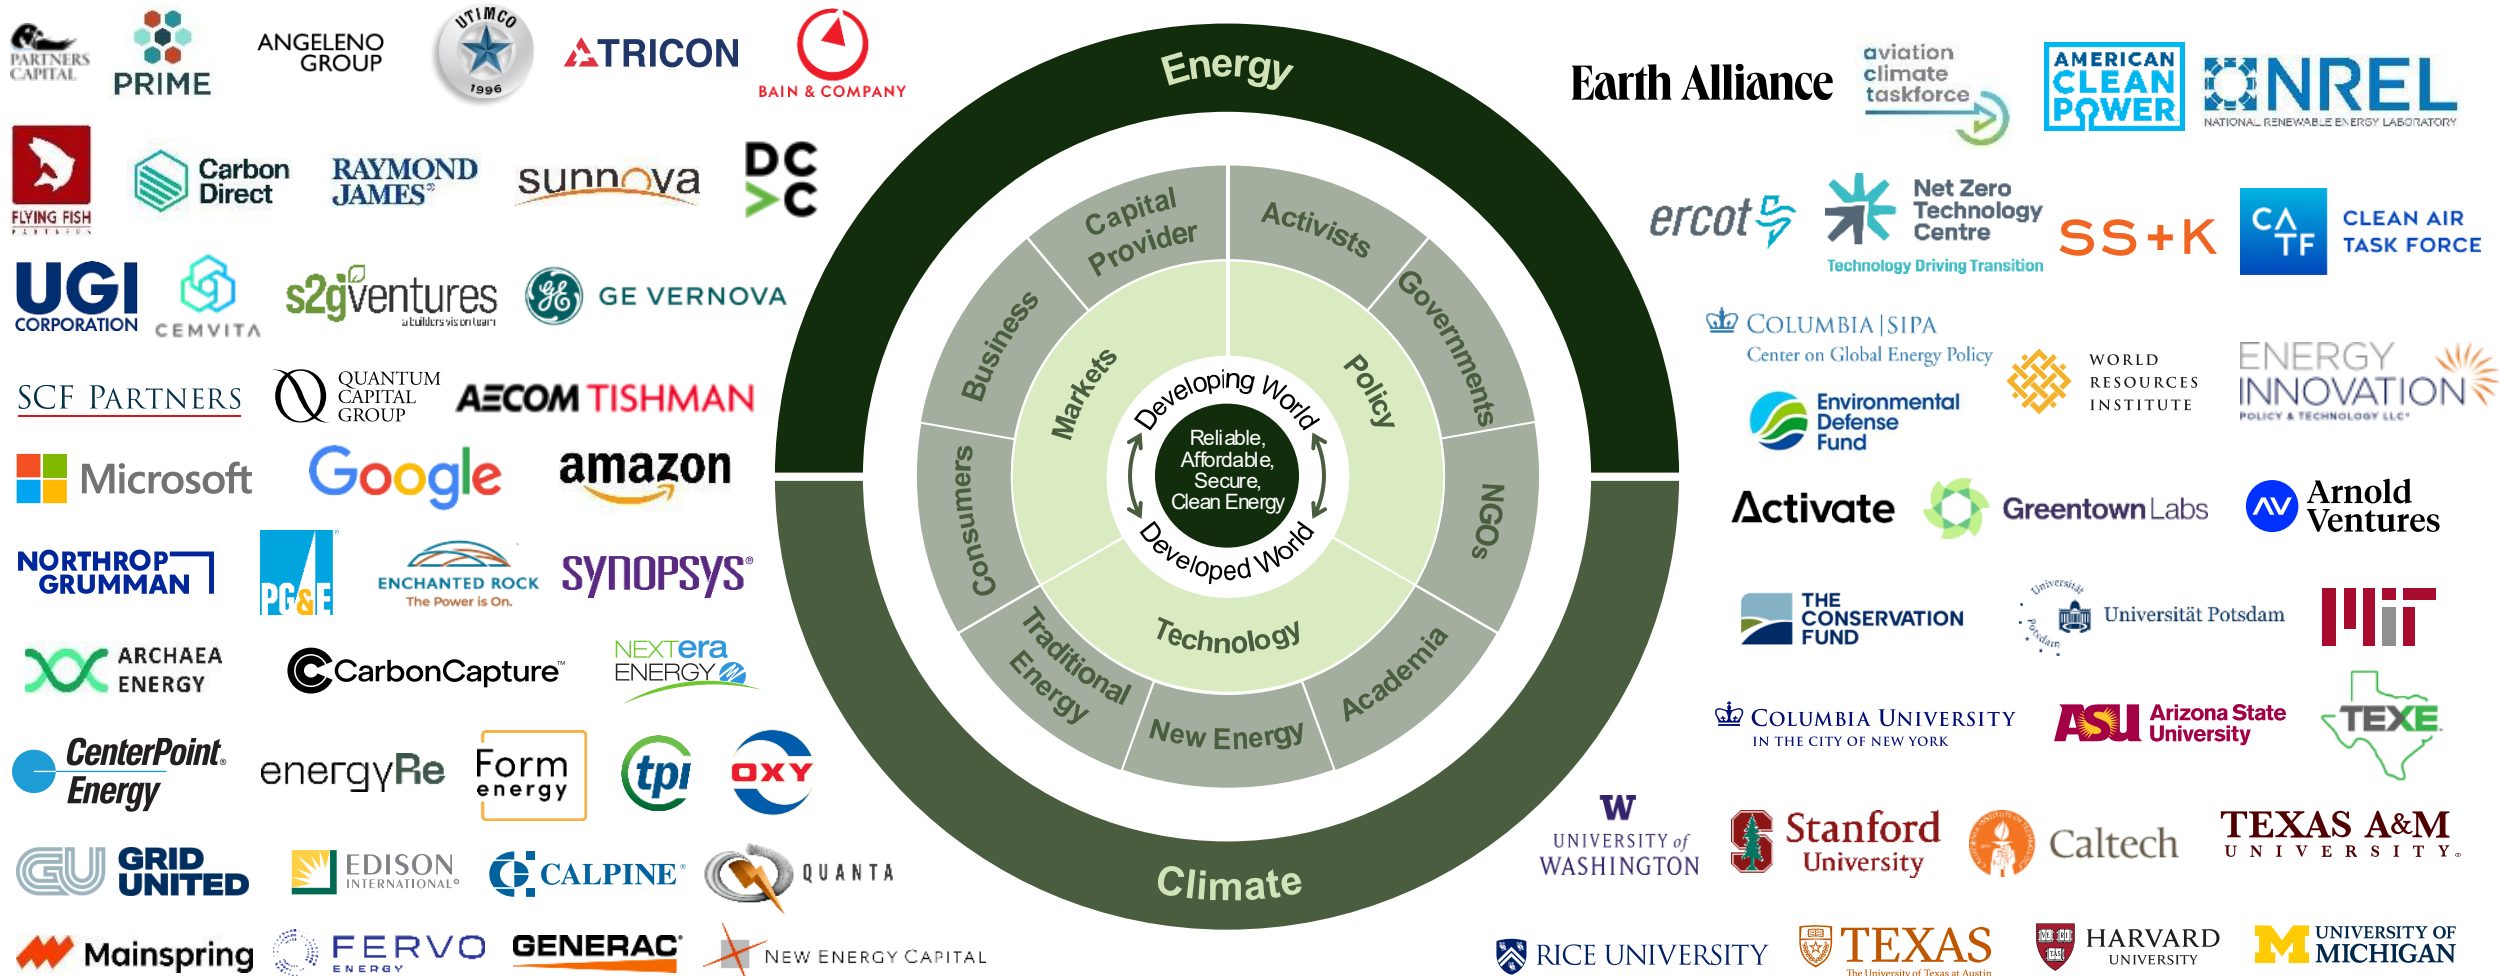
PARTNERS CAPITAL

PRIME

ANGELENO GROUP

UTIMCO 1996

TRICON

BAIN & COMPANY

FLYING FISH

Carbon Direct

RAYMOND JAMES

sunnova

DC C

UGI CORPORATION

CEMVITA

s2gventures

GE VERNOVA

SCF PARTNERS

QUANTUM CAPITAL GROUP

AECOM TISHMAN

Microsoft

Google

amazon

NORTHROP GRUMMAN

PG&E

ENCHANTED ROCK The Power is On.

SYNOPSYS

ARCHAEA ENERGY

CarbonCapture

NEXTera ENERGY

CenterPoint Energy

energyRe

Form energy

tpi

OXY

GRID UNITED

EDISON INTERNATIONAL

CALPINE

QUANTA

Mainspring

FERVO ENERGY

GENERAC

NEW ENERGY CAPITAL

Energy

Capital Provider

Activists

Business

Governments

Markets

Policy

Developing World

Reliable, Affordable, Secure, Clean Energy

Developed World

Consumers

NGOs

Technology

Traditional Energy

New Energy

Academia

Climate

Earth Alliance

aviation climate taskforce

AMERICAN CLEAN POWER

NREL NATIONAL RENEWABLE ENERGY LABORATORY

ercot

Net Zero Technology Centre Technology Driving Transition

SS+K

CATF CLEAN AIR TASK FORCE

COLUMBIA | SIPA Center on Global Energy Policy

WORLD RESOURCES INSTITUTE

ENERGY INNOVATION POLICY & TECHNOLOGY LLC

Environmental Defense Fund

Activate

Greentown Labs

Arnold Ventures

THE CONSERVATION FUND

Universität Potsdam

MIT

COLUMBIA UNIVERSITY IN THE CITY OF NEW YORK

ASU Arizona State University

TEXE

W UNIVERSITY of WASHINGTON

Stanford University

Caltech

TEXAS A&M UNIVERSITY

RICE UNIVERSITY

TEXAS The University of Texas at Austin

HARVARD UNIVERSITY

UNIVERSITY OF MICHIGAN